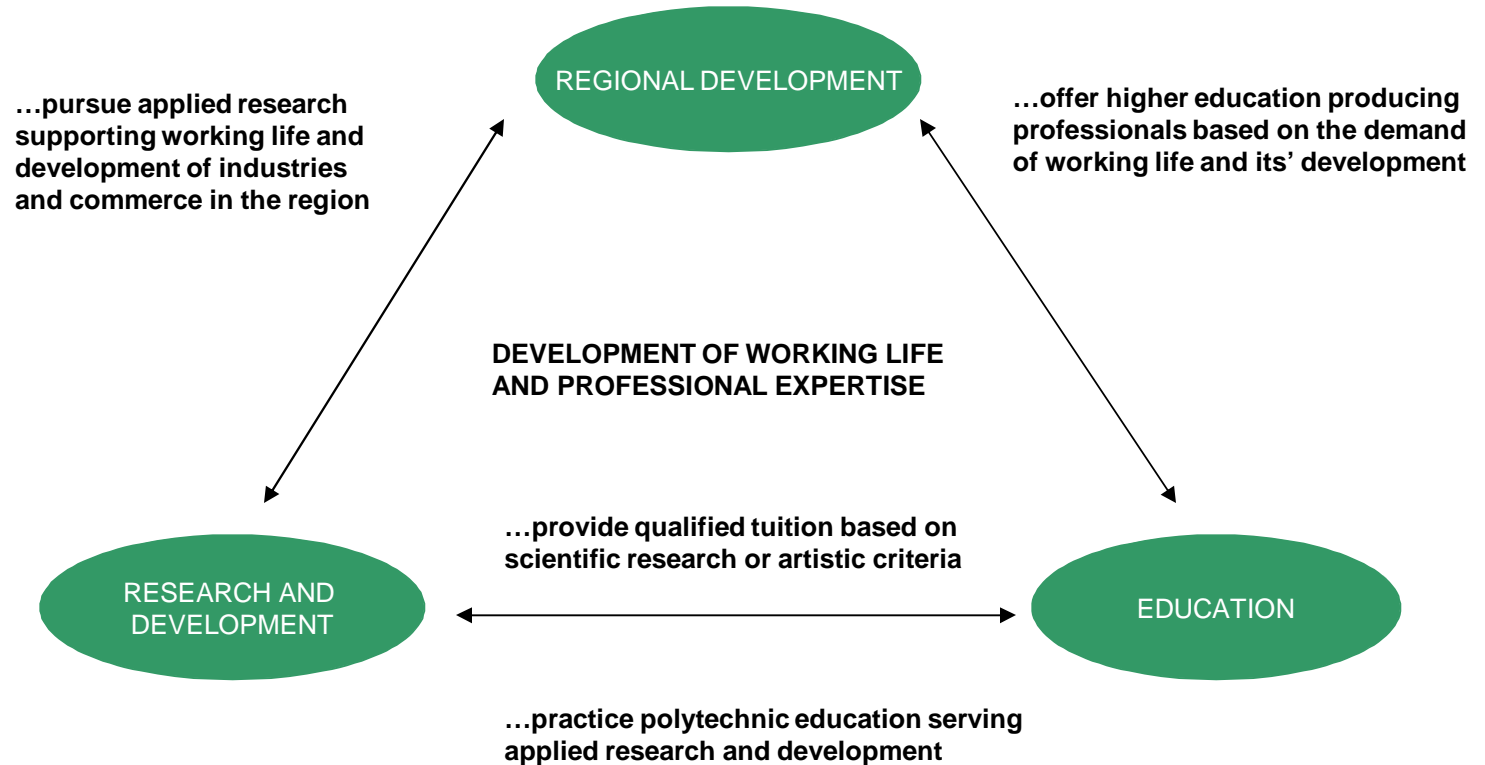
REGIONAL DEVELOPMENT

…pursue applied research supporting working life and development of industries and commerce in the region

…offer higher education producing professionals based on the demand of working life and its’ development

DEVELOPMENT OF WORKING LIFE AND PROFESSIONAL EXPERTISE

…provide qualified tuition based on scientific research or artistic criteria

RESEARCH AND DEVELOPMENT

EDUCATION

…practice polytechnic education serving applied research and development